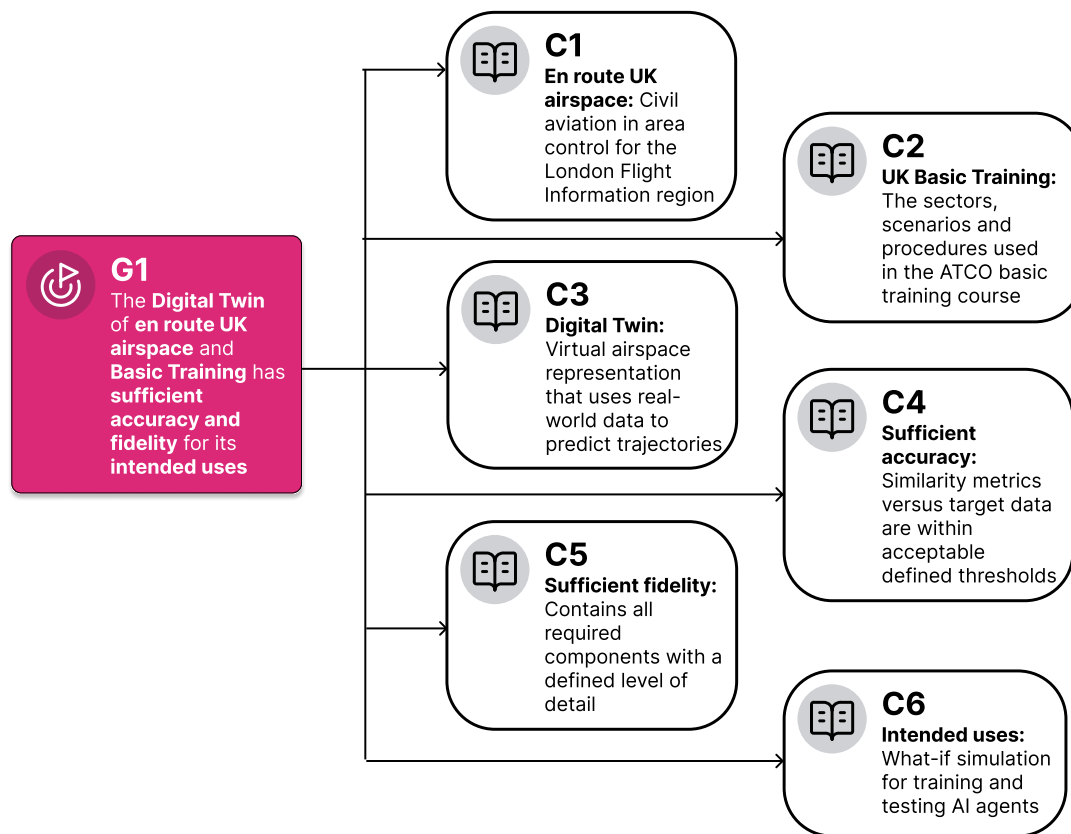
G1
The **Digital Twin** of **en route UK airspace** and **Basic Training** has **sufficient accuracy and fidelity** for its **intended uses**

C1
**En route UK airspace:** Civil aviation in area control for the London Flight Information region

C2
**UK Basic Training:** The sectors, scenarios and procedures used in the ATCO basic training course

C3
**Digital Twin:** Virtual airspace representation that uses real-world data to predict trajectories

C4
**Sufficient accuracy:** Similarity metrics versus target data are within acceptable defined thresholds

C5
**Sufficient fidelity:** Contains all required components with a defined level of detail

C6
**Intended uses:** What-if simulation for training and testing AI agents